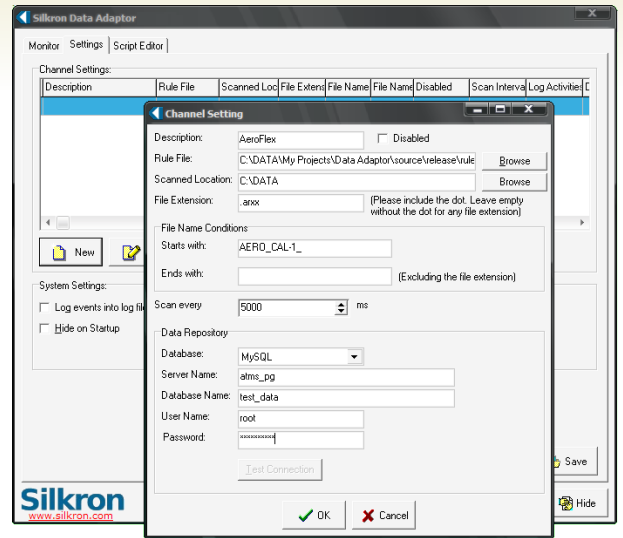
Silkron Data Adaptor

Monitor | Settings | Script Editor

Channel Settings:

| Description | Rule File | Scanned Loc | File Extens | File Name | File Name | Disabled | Scan Interva | Log Activities | D |
|---|---|---|---|---|---|---|---|---|---|

New

System Settings:

Log events into log file

Hide on Startup

Save

Hide

Silkron
www.silkron.com

Channel Setting

Description: AeroFlex
Disabled

Rule File: C:\DATA\My Projects\Data Adaptor\source\release\rule
Browse

Scanned Location: C:\DATA
Browse

File Extension: .arxx
(Please include the dot. Leave empty without the dot for any file extension)

File Name Conditions

Starts with: AERO_CAL-1_

Ends with:
(Excluding the file extension)

Scan every 5000 ms

Data Repository

Database: MySQL

Server Name: atms_pg

Database Name: test_data

User Name: root

Password: ***********

Test Connection

OK

Cancel